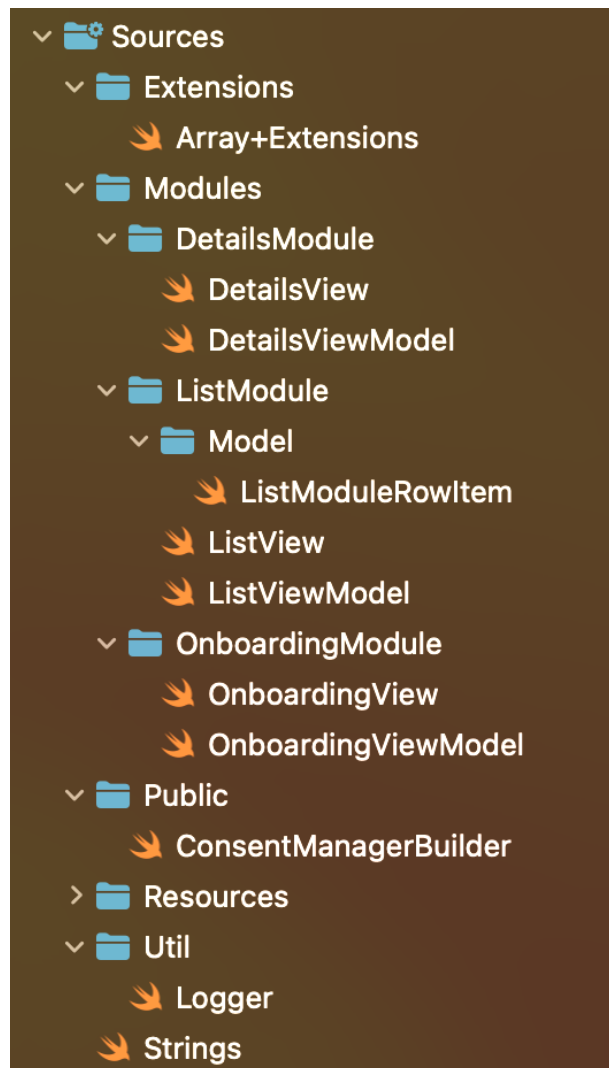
Sources
Extensions
Array+Extensions
Modules
DetailsModule
DetailsView
DetailsViewModel
ListModule
Model
ListModuleRowItem
ListView
ListViewModel
OnboardingModule
OnboardingView
OnboardingViewModel
Public
ConsentManagerBuilder
Resources
Util
Logger
Strings